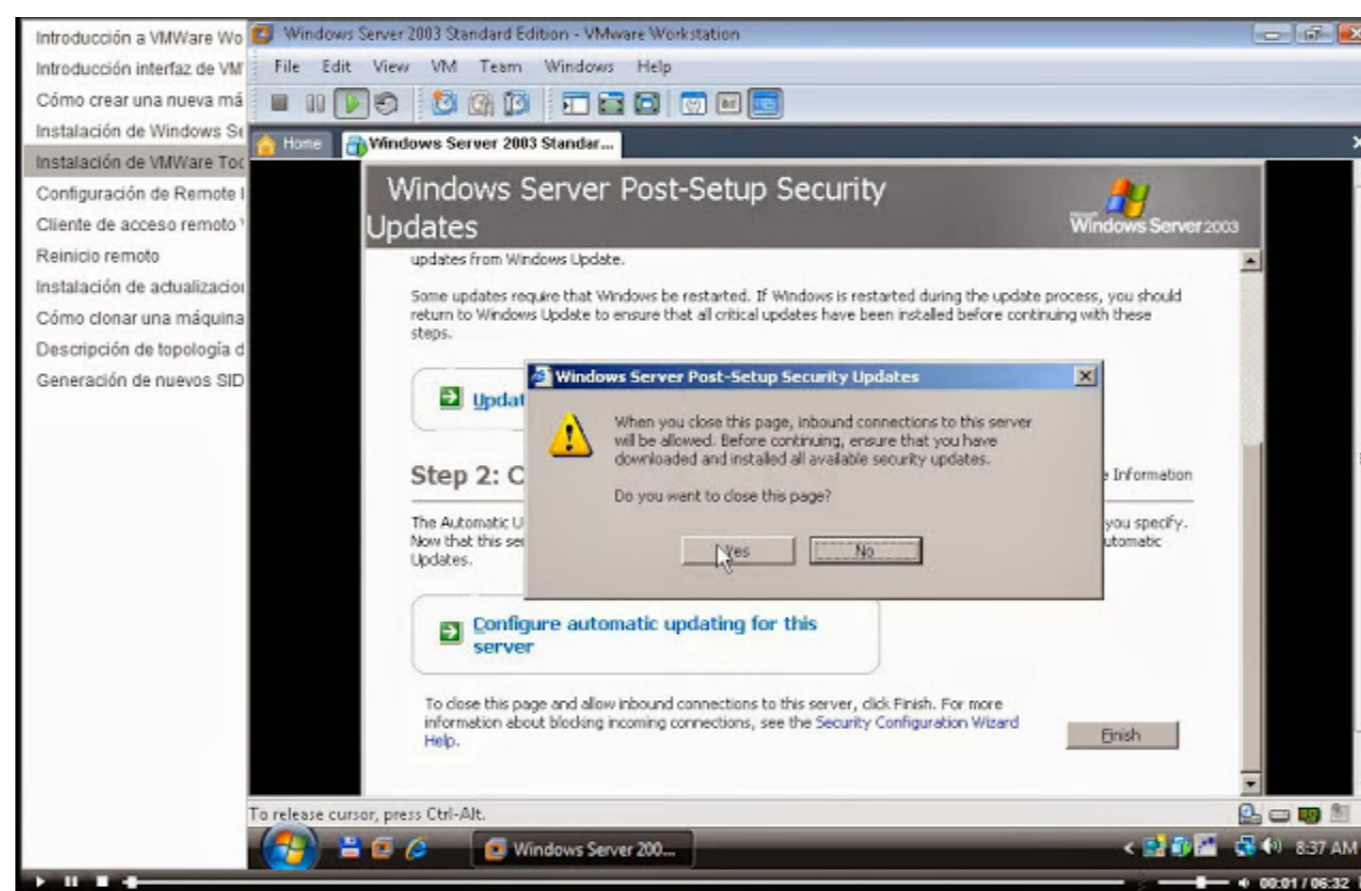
Introducción a VMWare Wo
Introducción interfaz de VM
Cómo crear una nueva má
Instalación de Windows Se
Instalación de VMWare Too
Configuración de Remote I
Cliente de acceso remoto
Reinicio remoto
Instalación de actualizacio
Cómo clonar una máquina
Descripción de topología d
Generación de nuevos SID

Windows Server 2003 Standard Edition - VMware Workstation

File Edit View VM Team Windows Help

Home
Windows Server 2003 Standar...

Windows Server Post-Setup Security Updates

Windows Server 2003

updates from Windows Update.

Some updates require that Windows be restarted. If Windows is restarted during the update process, you should return to Windows Update to ensure that all critical updates have been installed before continuing with these steps.

Updat

Step 2: C

Information

The Automatic U
Now that this se
Updates.

you specify.
utomatic

Windows Server Post-Setup Security Updates

When you close this page, inbound connections to this server will be allowed. Before continuing, ensure that you have downloaded and installed all available security updates.

Do you went to close this page?

Yes
No

Configure automatic updating for this server

To close this page and allow inbound connections to this server, click Finish. For more information about blocking incoming connections, see the Security Configuration Wizard Help.

Finish

To release cursor, press Ctrl-Alt.

Windows Server 200...

8:37 AM

00:01 / 06:32